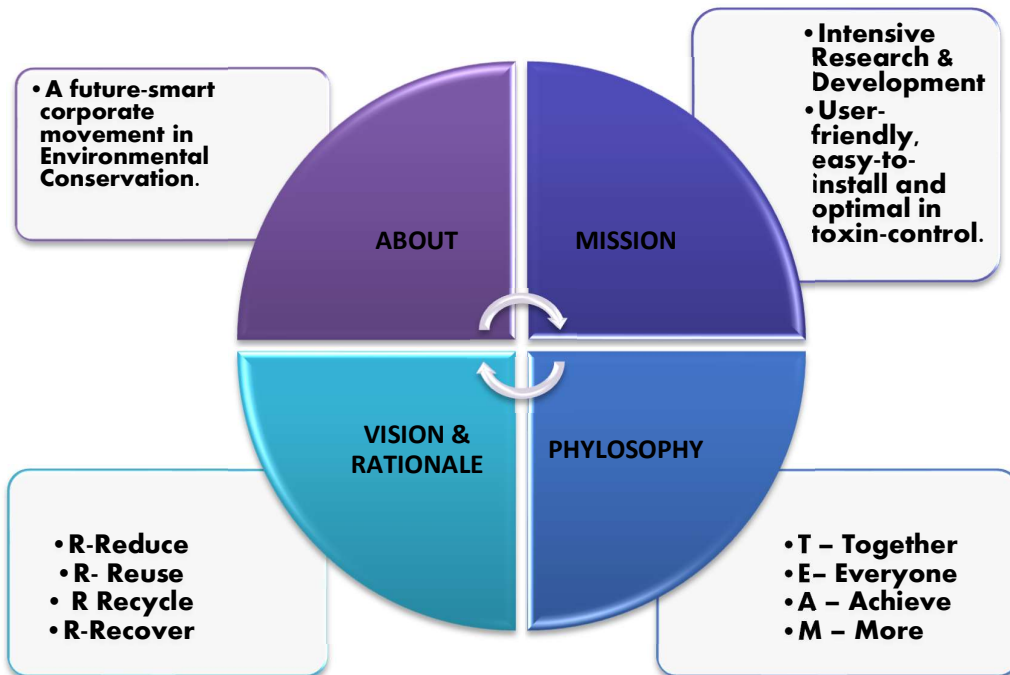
• A future-smart corporate movement in Environmental Conservation.

ABOUT

MISSION

• Intensive Research & Development
• User-friendly, easy-to-install and optimal in toxin-control.

VISION & RATIONALE

PHYLOSOPHY

• R-Reduce
• R- Reuse
• R Recycle
• R-Recover

• T – Together
• E– Everyone
• A – Achieve
• M – More